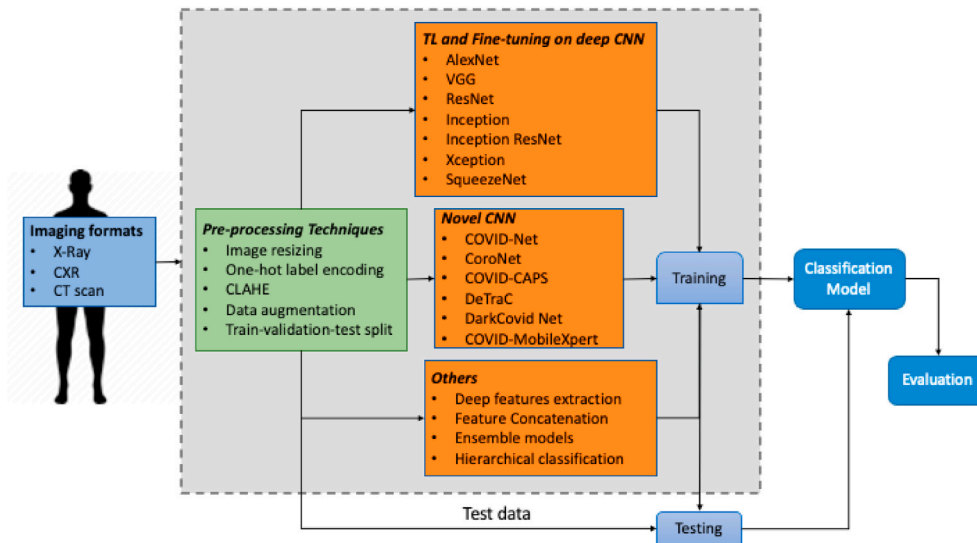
Imaging formats
• X-Ray
• CXR
• CT scan

Pre-processing Techniques
• Image resizing
• One-hot label encoding
• CLAHE
• Data augmentation
• Train-validation-test split

TL and Fine-tuning on deep CNN
• AlexNet
• VGG
• ResNet
• Inception
• Inception ResNet
• Xception
• SqueezeNet

Novel CNN
• COVID-Net
• CoroNet
• COVID-CAPS
• DeTraC
• DarkCovid Net
• COVID-MobileXpert

Others
• Deep features extraction
• Feature Concatenation
• Ensemble models
• Hierarchical classification

Training

Classification Model

Evaluation

Test data

Testing